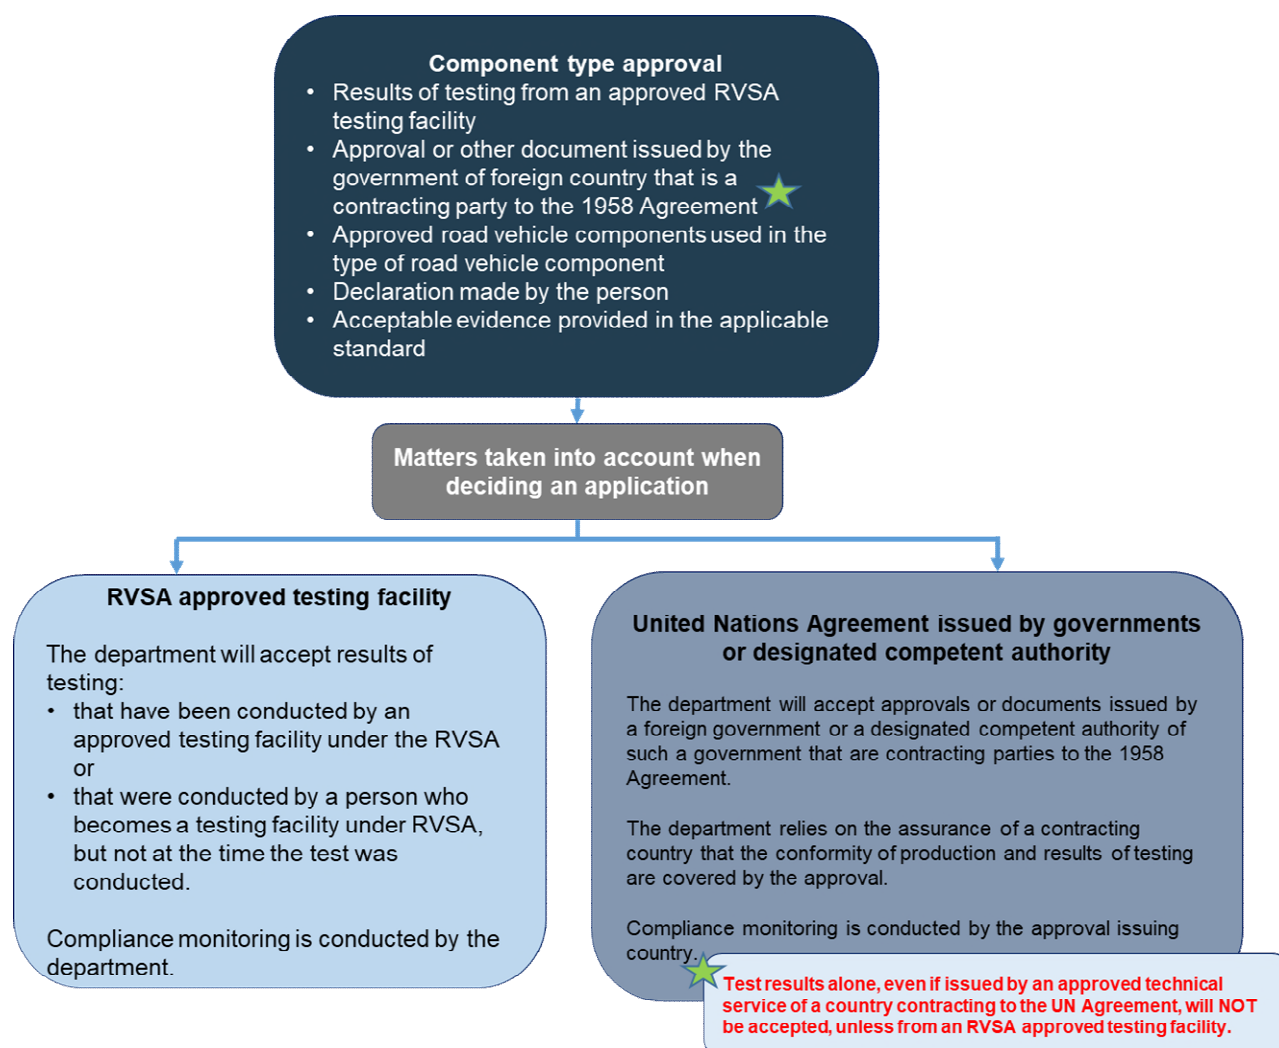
**Component type approval**

- Results of testing from an approved RVSA testing facility
- Approval or other document issued by the government of foreign country that is a contracting party to the 1958 Agreement
- Approved road vehicle components used in the type of road vehicle component
- Declaration made by the person
- Acceptable evidence provided in the applicable standard

**Matters taken into account when deciding an application**

**RVSA approved testing facility**

The department will accept results of testing:

- that have been conducted by an approved testing facility under the RVSA or
- that were conducted by a person who becomes a testing facility under RVSA, but not at the time the test was conducted.

Compliance monitoring is conducted by the department.

**United Nations Agreement issued by governments or designated competent authority**

The department will accept approvals or documents issued by a foreign government or a designated competent authority of such a government that are contracting parties to the 1958 Agreement.

The department relies on the assurance of a contracting country that the conformity of production and results of testing are covered by the approval.

Compliance monitoring is conducted by the approval issuing country.

Test results alone, even if issued by an approved technical service of a country contracting to the UN Agreement, will NOT be accepted, unless from an RVSA approved testing facility.